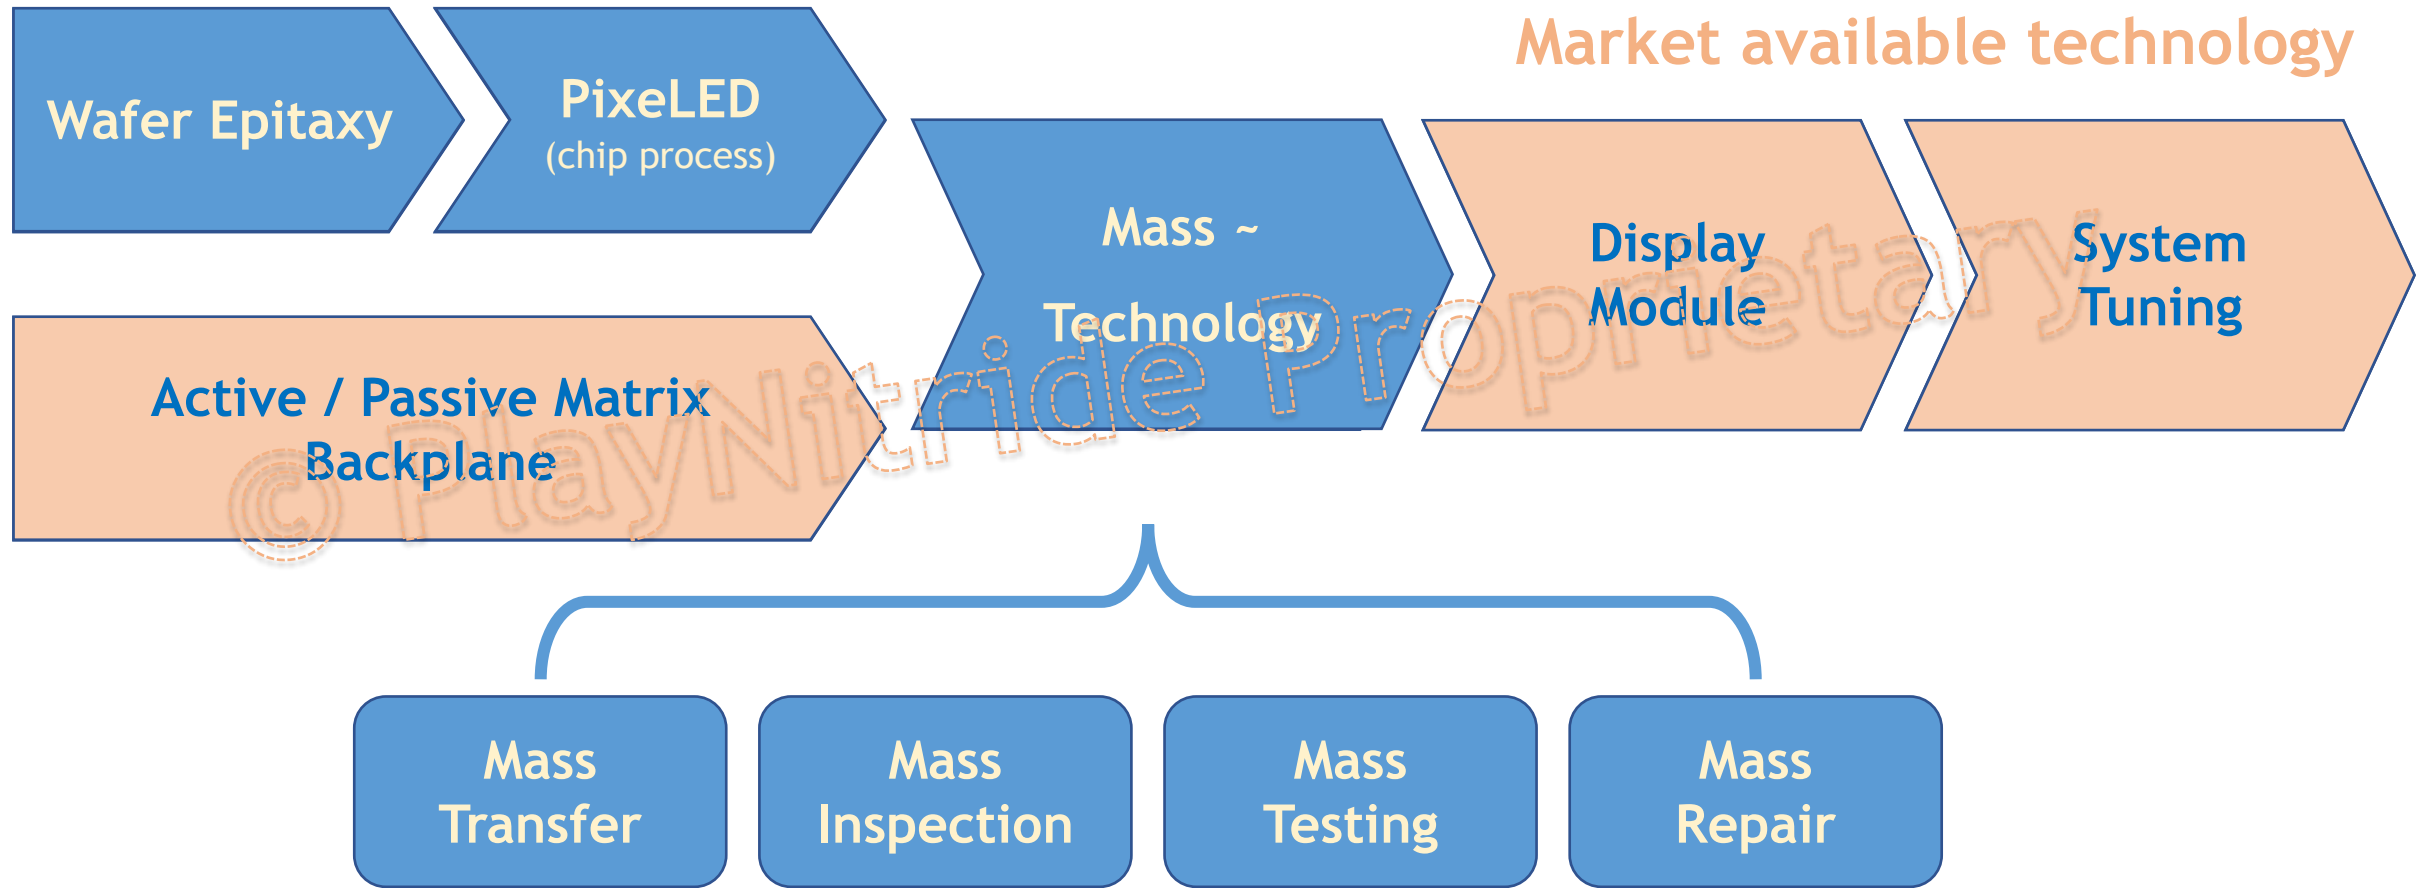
Market available technology

Wafer Epitaxy

PixeLED
(chip process)

Mass ~
Technology

Display
Module

System
Tuning

Active / Passive Matrix
Backplane

© PlayNitride Proprietary

Mass
Transfer

Mass
Inspection

Mass
Testing

Mass
Repair